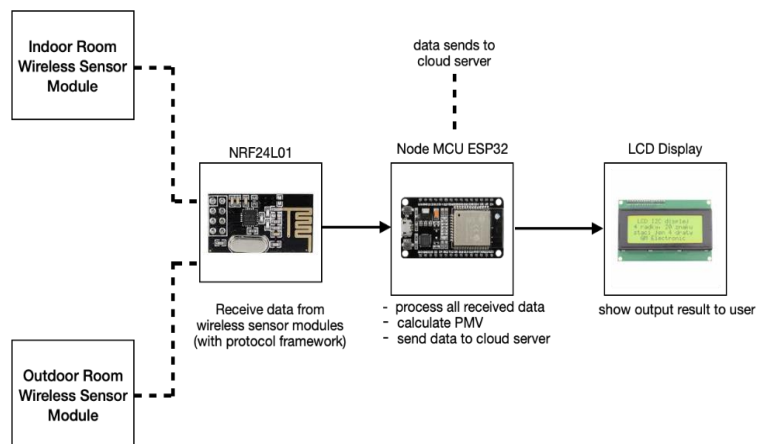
Indoor Room Wireless Sensor Module

data sends to cloud server

NRF24L01

Node MCU ESP32

LCD Display

Receive data from wireless sensor modules (with protocol framework)

- process all received data
- calculate PMV
- send data to cloud server

show output result to user

Outdoor Room Wireless Sensor Module